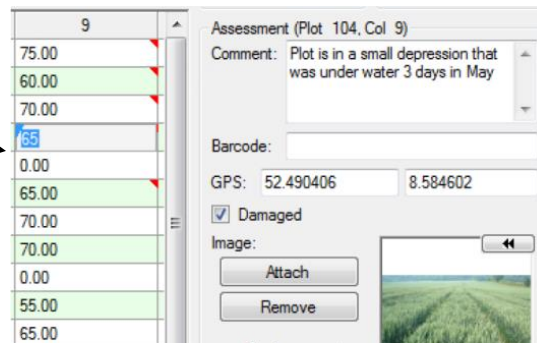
| 9 |
|---|
| 75.00 |
| 60.00 |
| 70.00 |
| 65 |
| 0.00 |
| 65.00 |
| 70.00 |
| 70.00 |
| 0.00 |
| 55.00 |
| 65.00 |

Assessment (Plot 104, Col 9)

Comment: Plot is in a small depression that was under water 3 days in May

Barcode:

GPS: 52.490406 8.584602

Damaged

Image:

Attach

Remove